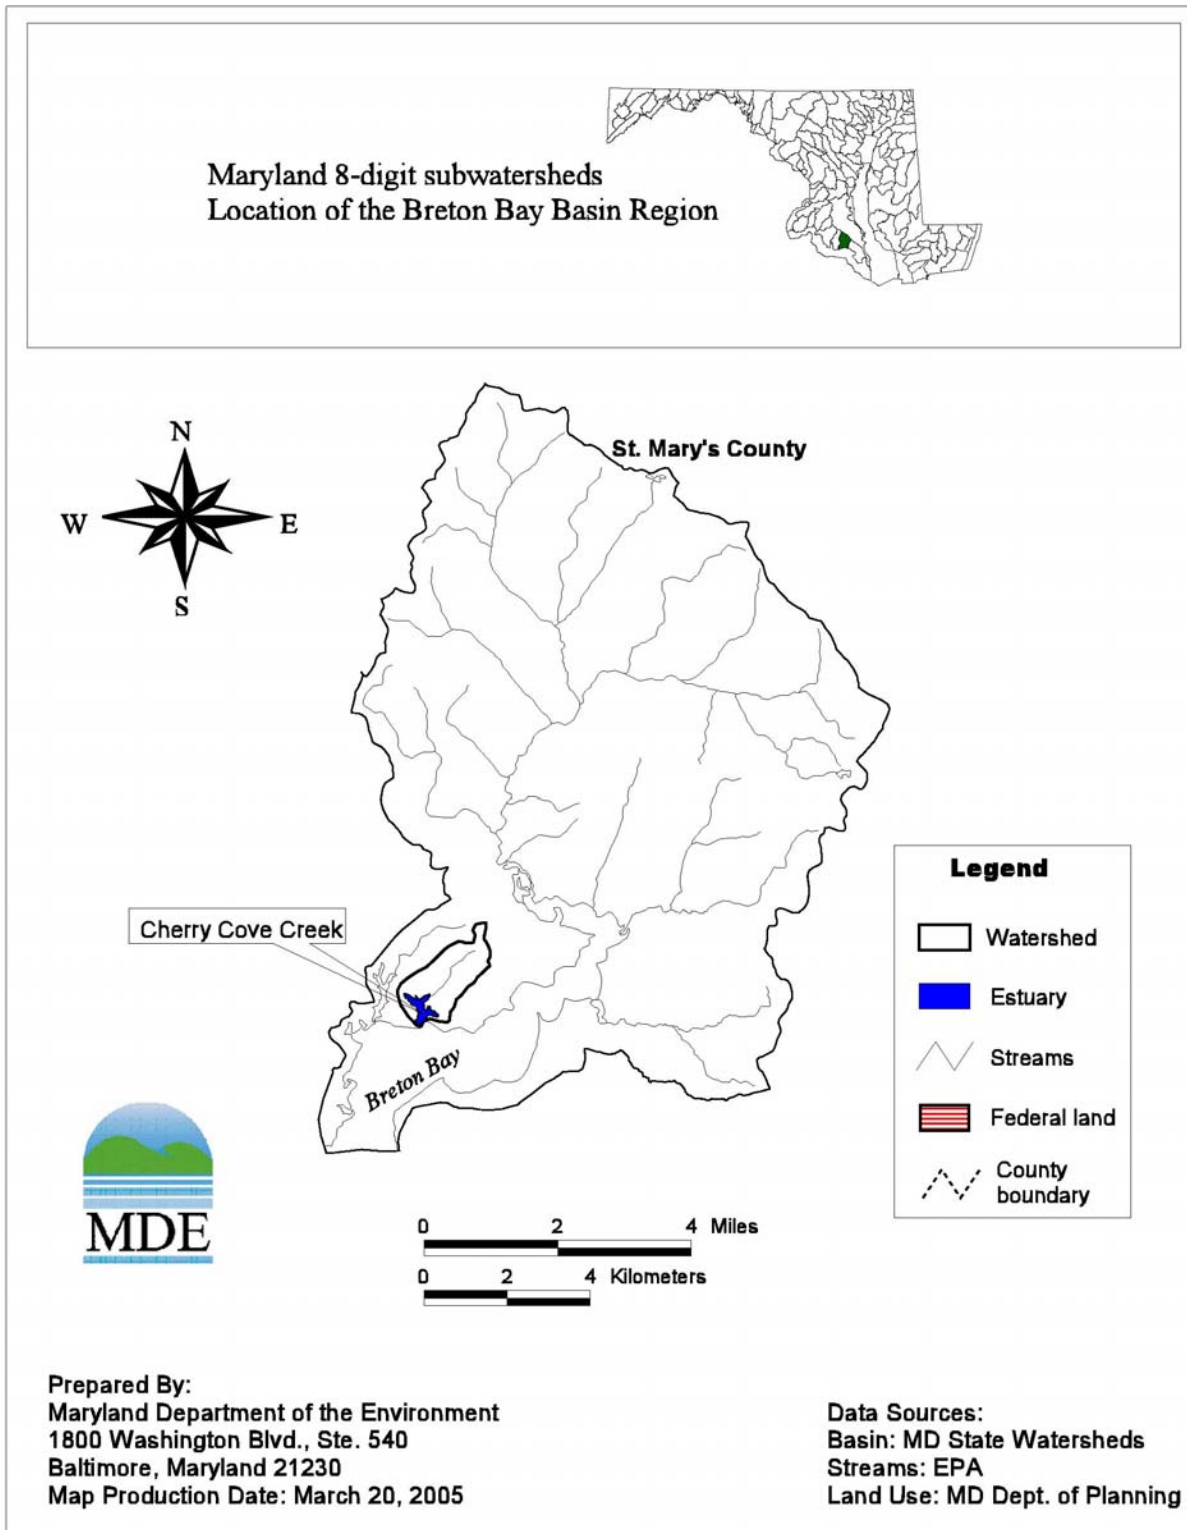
Maryland 8-digit subwatersheds
Location of the Breton Bay Basin Region

N
W
E
S

St. Mary's County

Cherry Cove Creek

Breton Bay

Legend
Watershed
Estuary
Streams
Federal land
County boundary

MDE

0 2 4 Miles
0 2 4 Kilometers

Prepared By:
Maryland Department of the Environment
1800 Washington Blvd., Ste. 540
Baltimore, Maryland 21230
Map Production Date: March 20, 2005

Data Sources:
Basin: MD State Watersheds
Streams: EPA
Land Use: MD Dept. of Planning